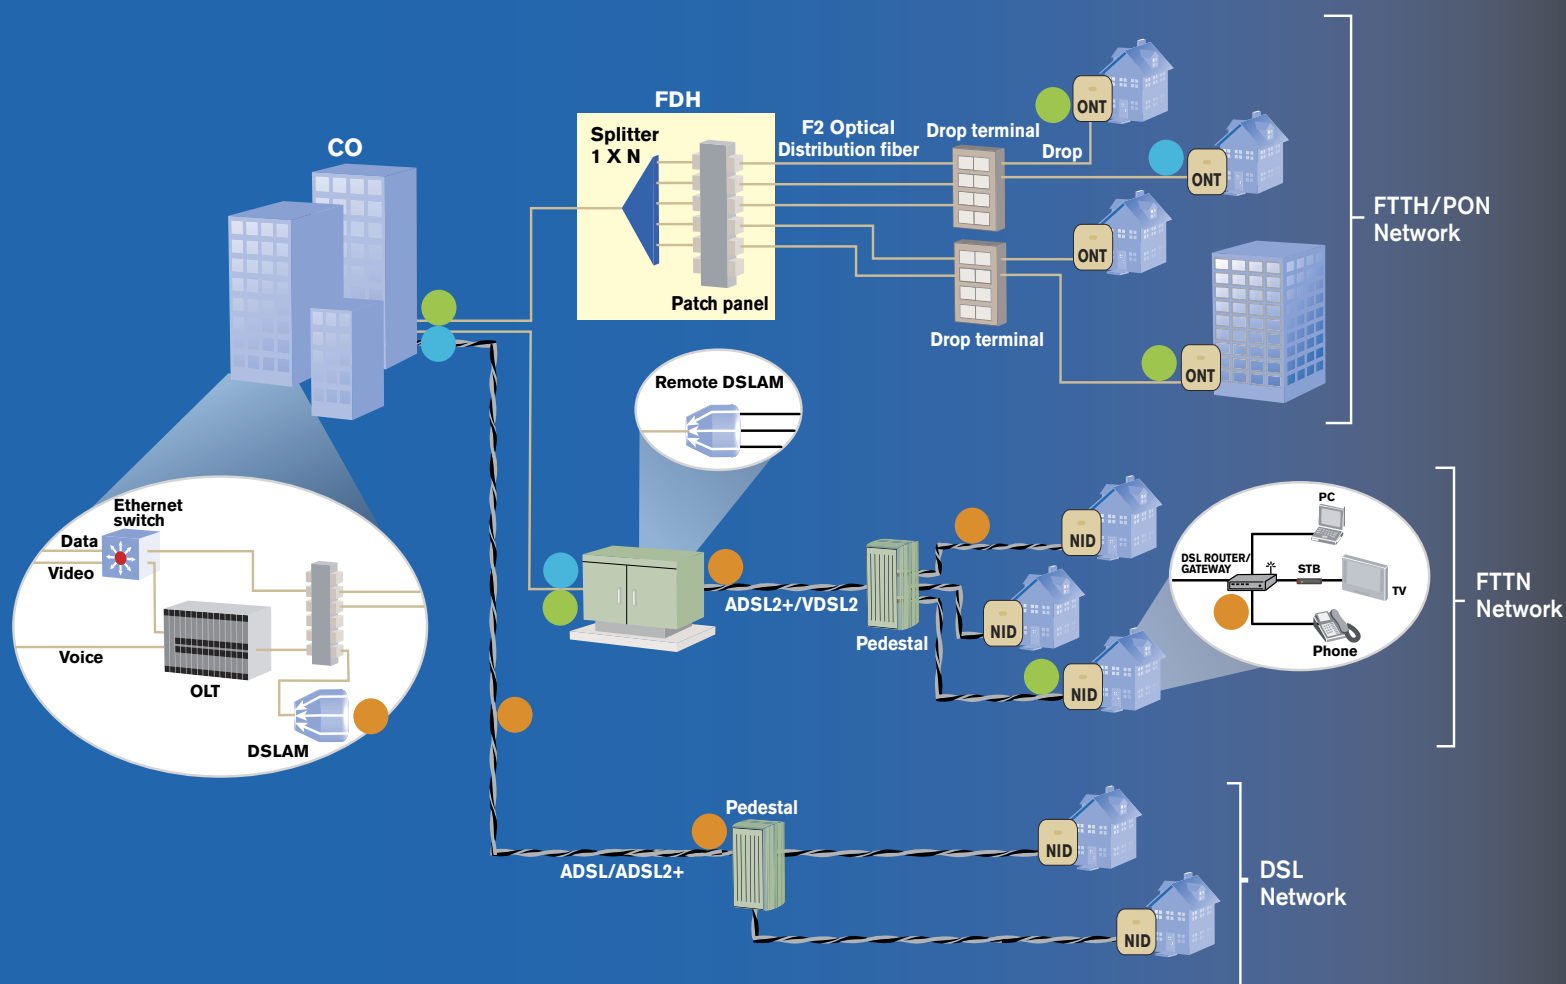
FDH

Splitter
1 X N

Patch panel

F2 Optical
Distribution fiber

Drop terminal

Drop

ONT

ONT

ONT

ONT

Drop terminal

FTTH/PON
Network

CO

Remote DSLAM

Ethernet
switch

Data

Video

Voice

OLT

DSLAM

ADSL2+/VDSL2

Pedestal

NID

NID

NID

PC

DSL ROUTER/
GATEWAY

STB

TV

Phone

FTTN
Network

Pedestal

ADSL/ADSL2+

NID

NID

DSL
Network